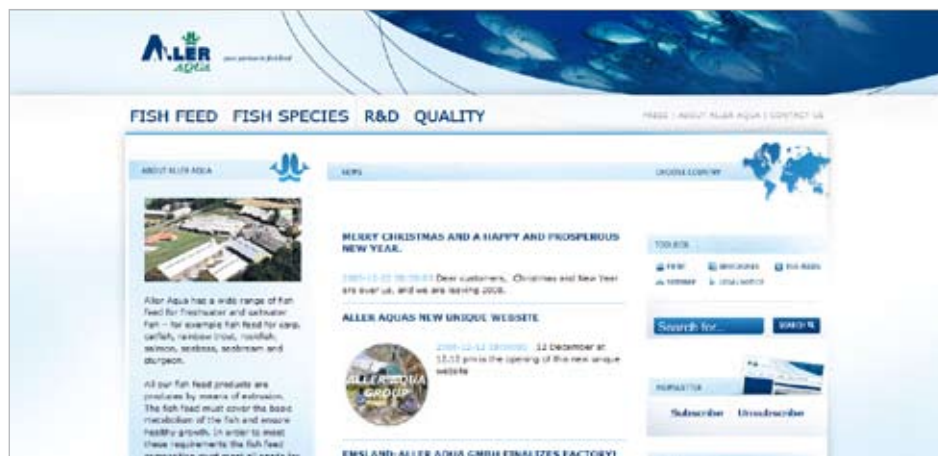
ALLER AQUA

your partner in fish feed

FISH FEED FISH SPECIES R&D QUALITY

PRESS | ABOUT ALLER AQUA | CONTACT US

ABOUT ALLER AQUA

Aller Aqua has a wide range of fish feed for freshwater and saltwater fish – for example fish feed for carp, catfish, rainbow trout, roundfish, salmon, seabass, seabream and sturgeon.

All our fish feed products are produced by means of extrusion. The fish feed must cover the basic metabolism of the fish and ensure healthy growth. In order to meet these requirements the fish feed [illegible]

NEWS

MERRY CHRISTMAS AND A HAPPY AND PROSPEROUS NEW YEAR.

2005-12-22 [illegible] Dear customers, Christmas and New Year are over us, and we are leaving 2005.

ALLER AQUAS NEW UNIQUE WEBSITE

ALLER AQUA GROUP

2005-12-12 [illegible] 12 December at 13.15 prices the opening of the new unique website

EMSLAND-ALLER AQUA GMBH FINALIZES FACTORY!

CHOOSE COUNTRY

TOOLBOX

PRINT BROCHURES RSS FEEDS SITEMAP LEGAL NOTICE

Search for... SEARCH

NEWSLETTER

Subscribe Unsubscribe